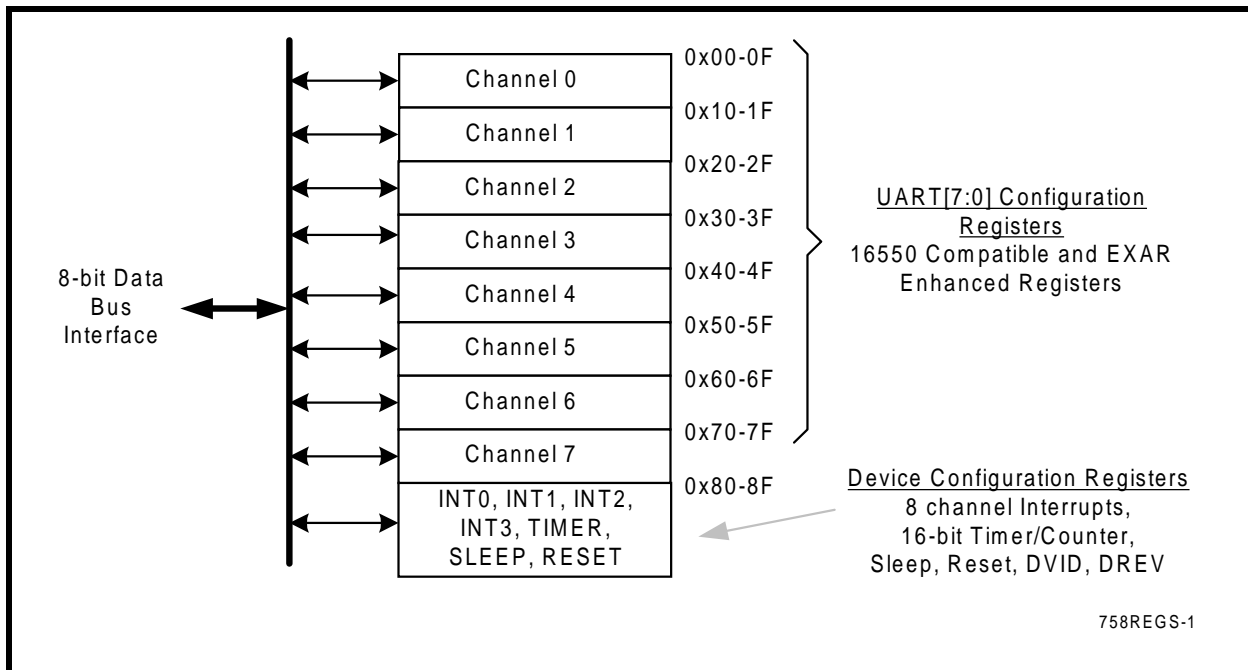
8-bit Data Bus Interface

Channel 0
Channel 1
Channel 2
Channel 3
Channel 4
Channel 5
Channel 6
Channel 7
INT0, INT1, INT2, INT3, TIMER, SLEEP, RESET

0x00-0F
0x10-1F
0x20-2F
0x30-3F
0x40-4F
0x50-5F
0x60-6F
0x70-7F
0x80-8F

UART[7:0] Configuration Registers
16550 Compatible and EXAR Enhanced Registers

Device Configuration Registers
8 channel Interrupts, 16-bit Timer/Counter, Sleep, Reset, DVID, DREV

758REGS-1